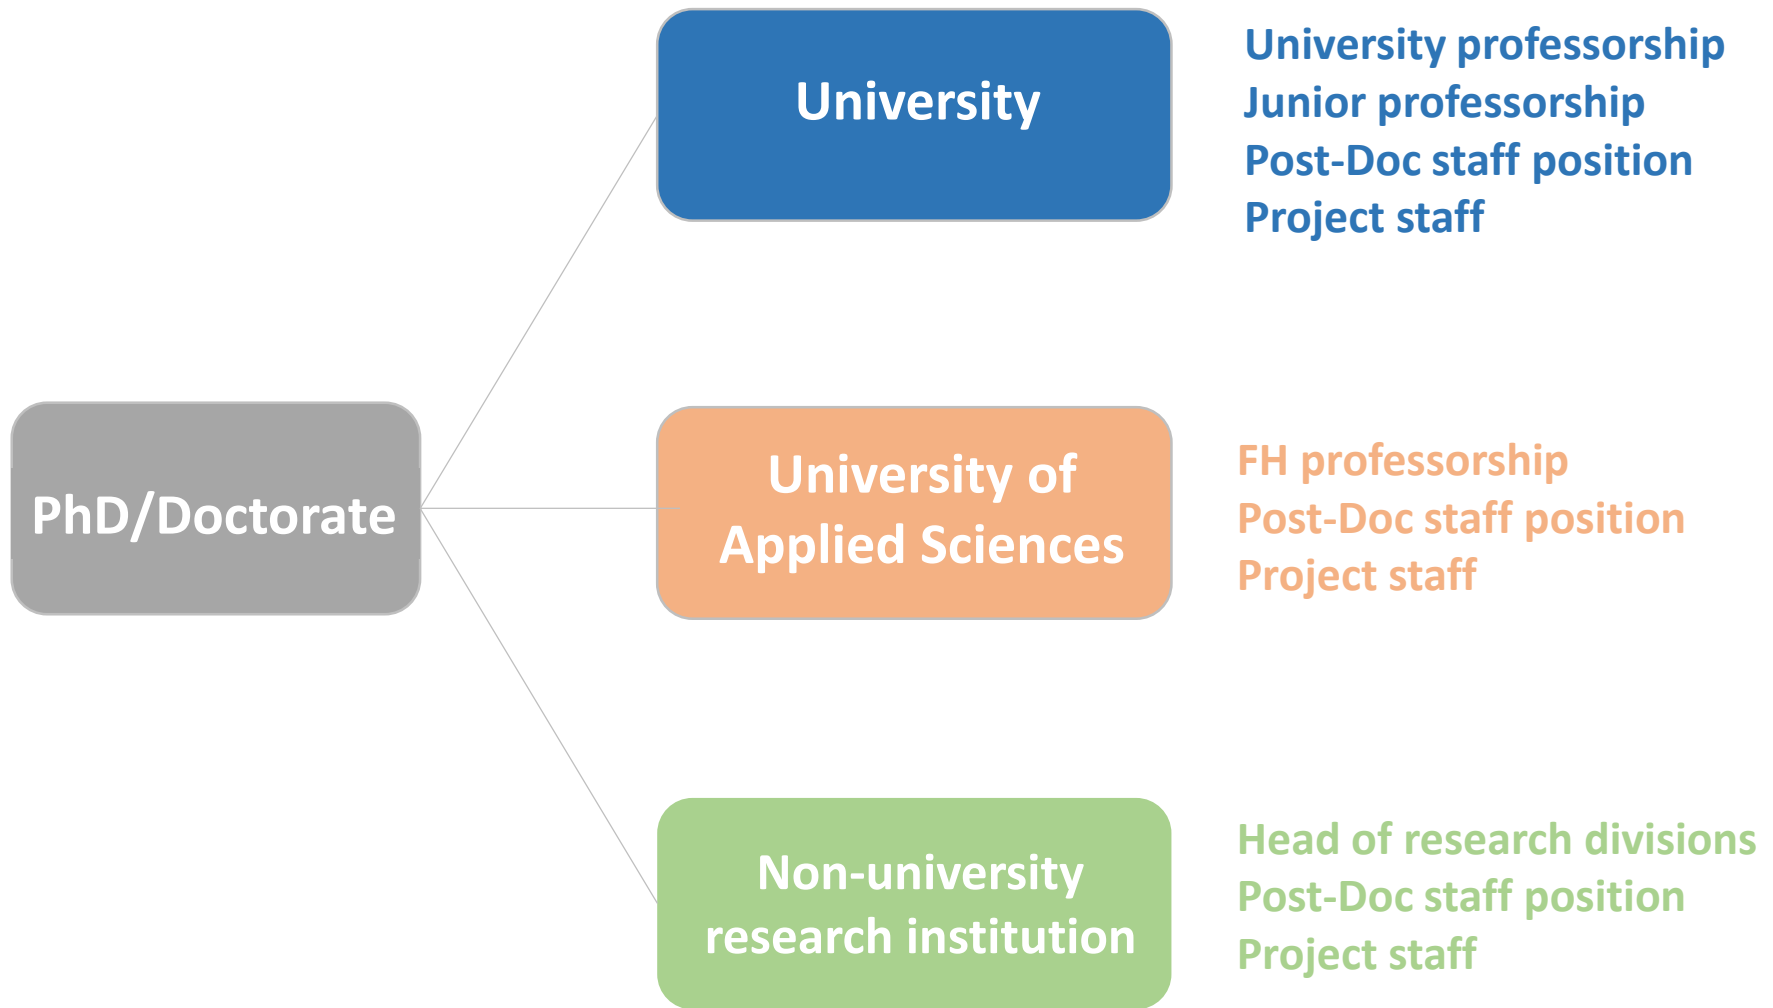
PhD/Doctorate

University

University professorship
Junior professorship
Post-Doc staff position
Project staff

University of Applied Sciences

FH professorship
Post-Doc staff position
Project staff

Non-university research institution

Head of research divisions
Post-Doc staff position
Project staff